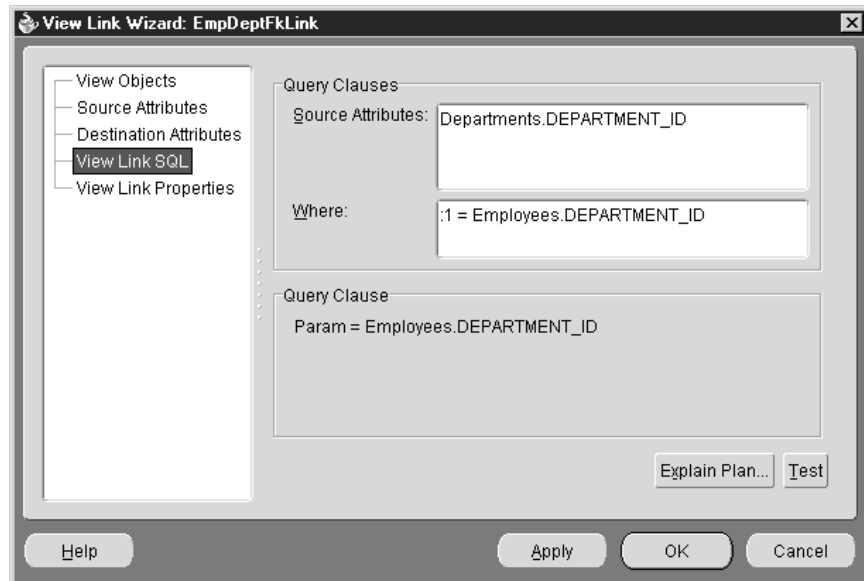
View Link Wizard: EmpDeptFkLink

View Objects
Source Attributes
Destination Attributes
View Link SQL
View Link Properties

Query Clauses
Source Attributes: Departments.DEPARTMENT_ID
Where: :1 = Employees.DEPARTMENT_ID

Query Clause
Param = Employees.DEPARTMENT_ID

Explain Plan... Test

Help
Apply
OK
Cancel